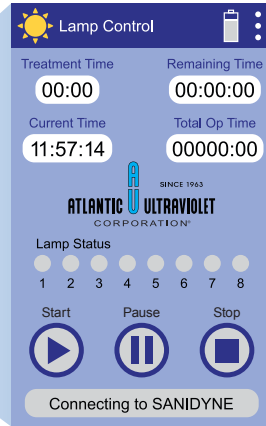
Lamp Control

Treatment Time
00:00

Remaining Time
00:00:00

Current Time
11:57:14

Total Op Time
00000:00

SINCE 1963
ATLANTIC ULTRAVIOLET
CORPORATION®

Lamp Status
1 2 3 4 5 6 7 8

Start
Pause
Stop

Connecting to SANIDYNE